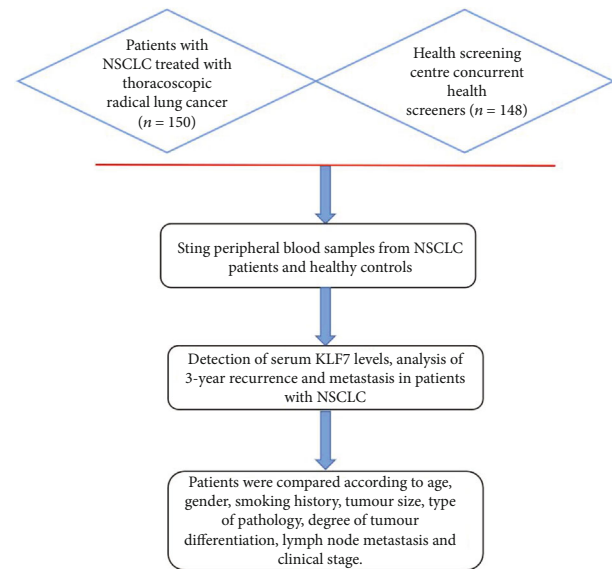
Patients with NSCLC treated with thoracoscopic radical lung cancer ($n = 150$)

Health screening centre concurrent health screeners ($n = 148$)

Sting peripheral blood samples from NSCLC patients and healthy controls

Detection of serum KLF7 levels, analysis of 3-year recurrence and metastasis in patients with NSCLC

Patients were compared according to age, gender, smoking history, tumour size, type of pathology, degree of tumour differentiation, lymph node metastasis and clinical stage.